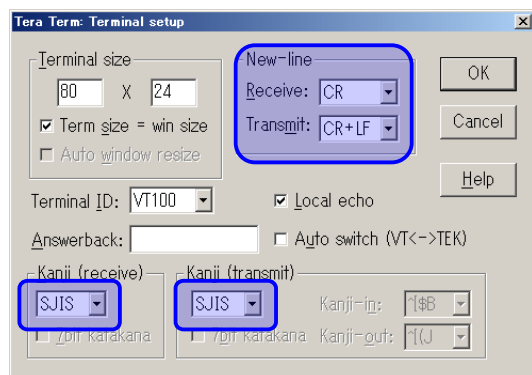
Tera Term: Terminal setup

Terminal size
80 X 24
Term size = win size
Auto window resize

New-line
Receive: CR
Transmit: CR+LF

OK
Cancel
Help

Terminal ID: VT100
Local echo
Answerback:
Auto switch (VT<->TEK)

Kanji (receive)
SJIS
7bit katakana

Kanji (transmit)
SJIS
7bit katakana
Kanji-in: ^[$B
Kanji-out: ^[(J